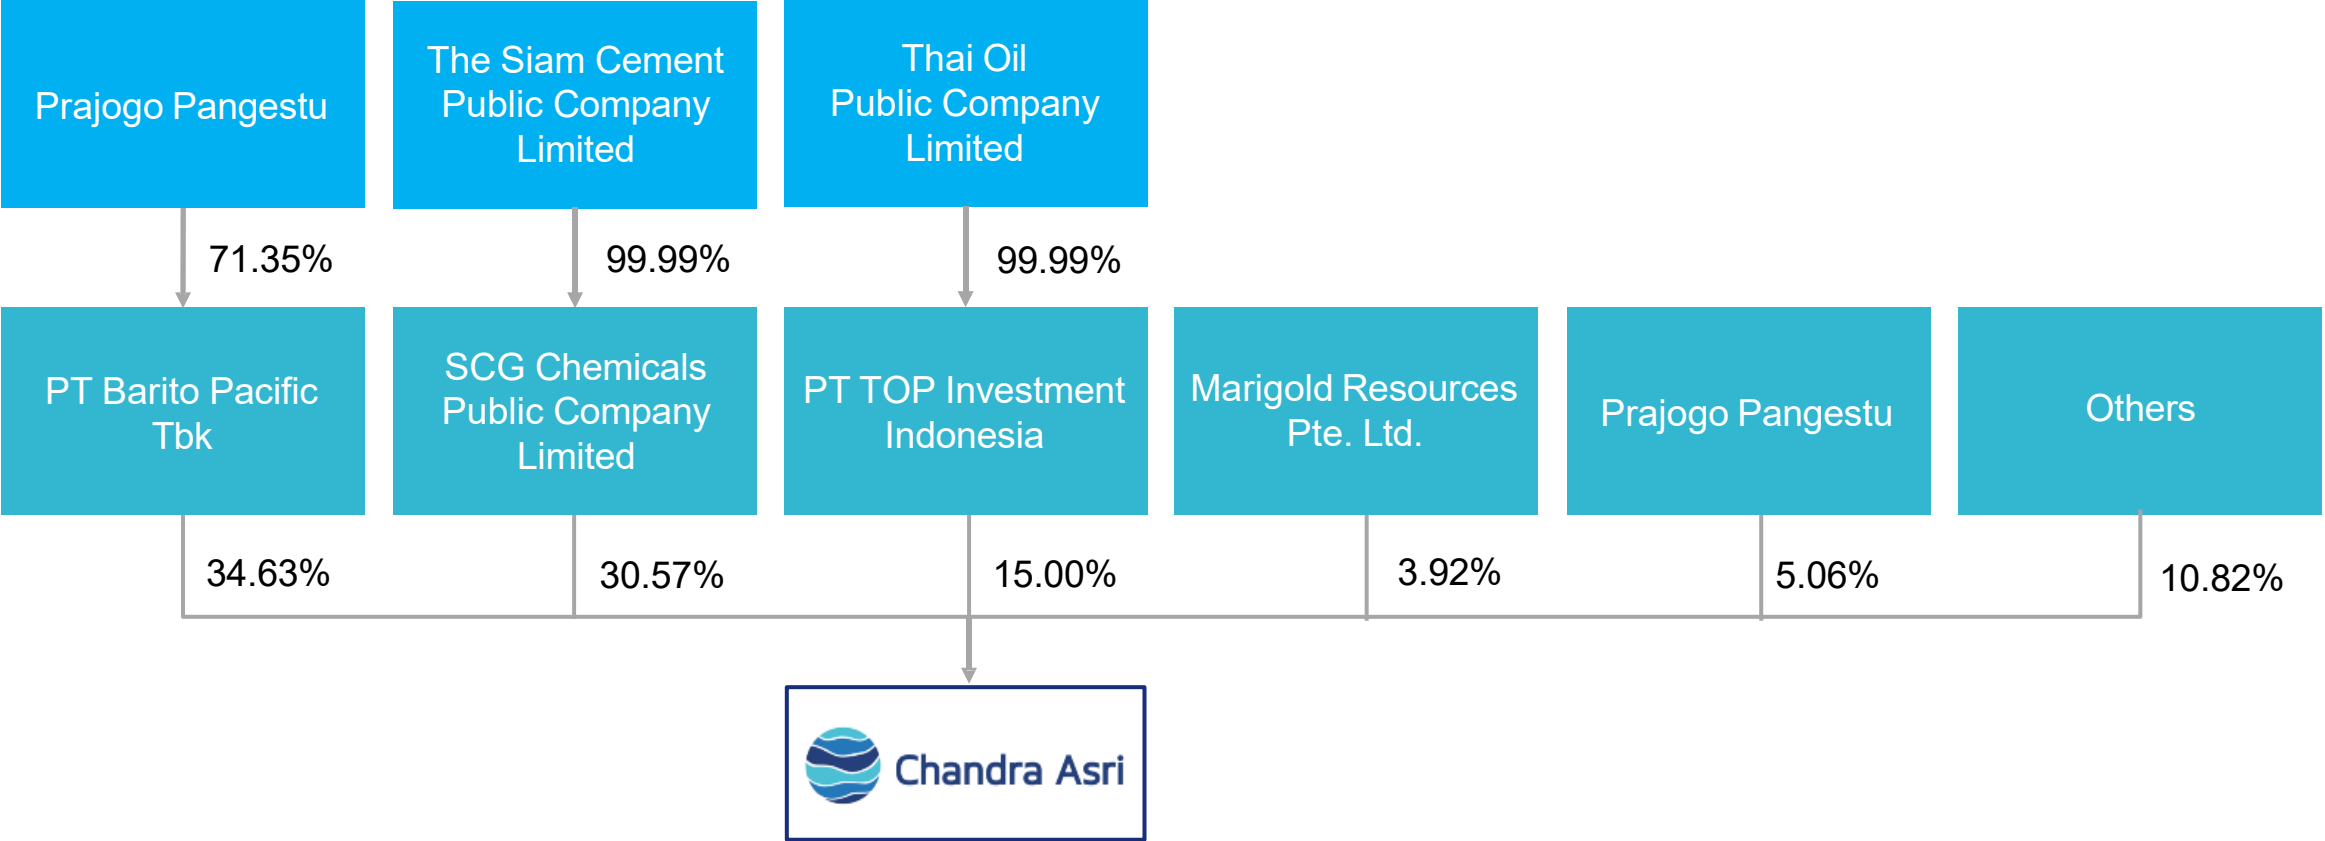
Prajogo Pangestu

The Siam Cement Public Company Limited

Thai Oil Public Company Limited

71.35%

99.99%

99.99%

PT Barito Pacific Tbk

SCG Chemicals Public Company Limited

PT TOP Investment Indonesia

Marigold Resources Pte. Ltd.

Prajogo Pangestu

Others

34.63%

30.57%

15.00%

3.92%

5.06%

10.82%

Chandra Asri